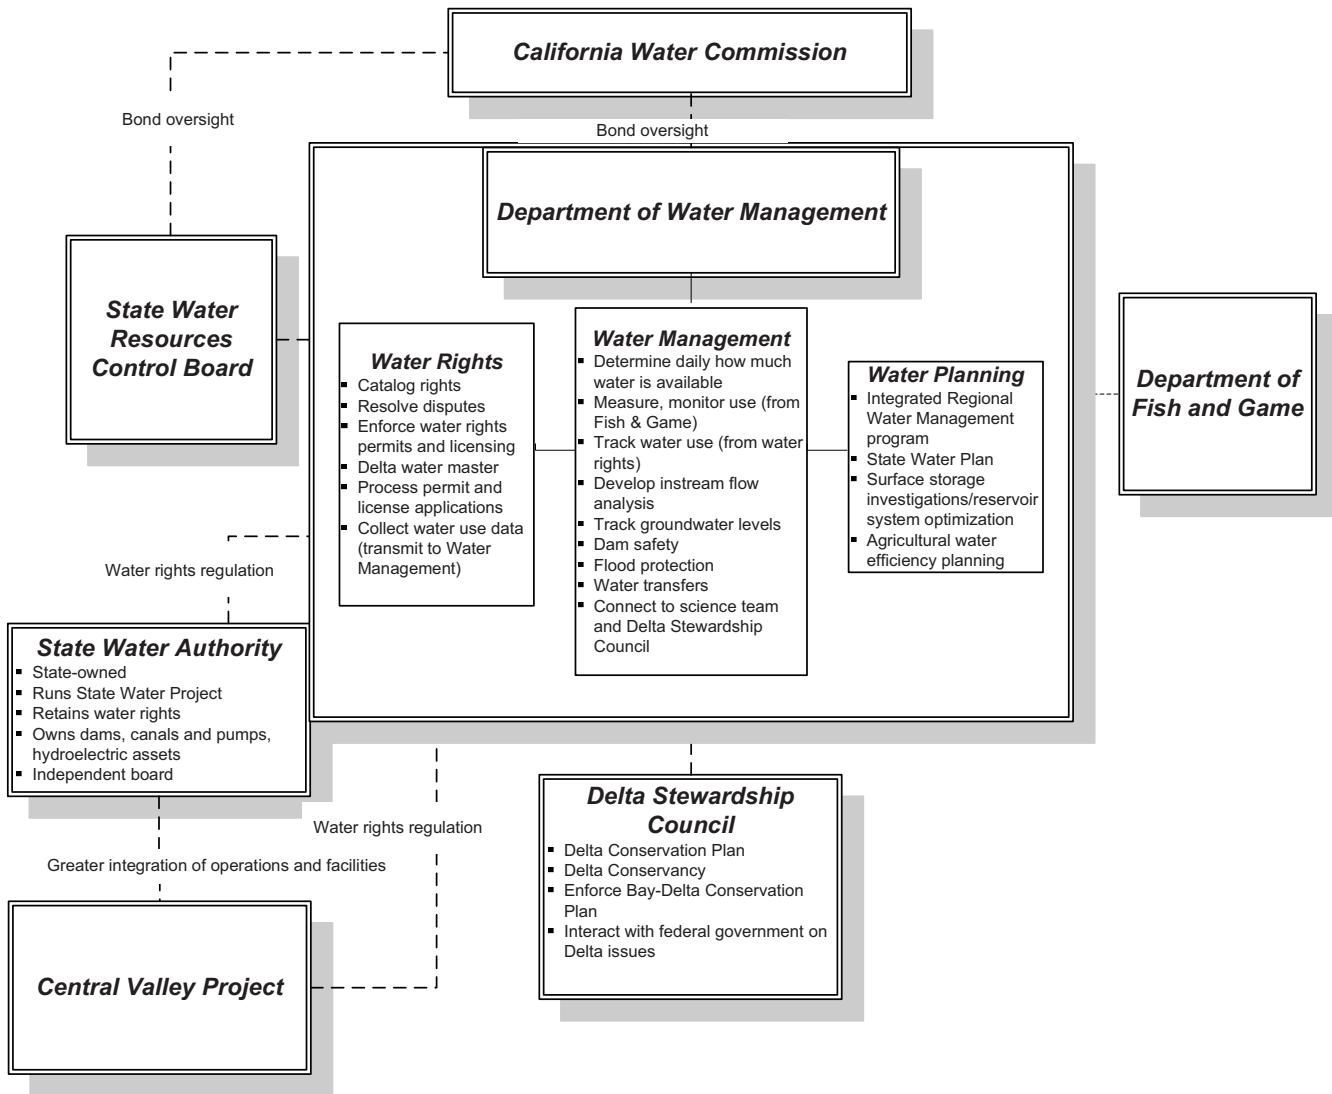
California Water Commission

Bond oversight

Bond oversight

Department of Water Management

State Water Resources Control Board

Water Rights
- Catalog rights
- Resolve disputes
- Enforce water rights permits and licensing
- Delta water master
- Process permit and license applications
- Collect water use data (transmit to Water Management)

Water Management
- Determine daily how much water is available
- Measure, monitor use (from Fish & Game)
- Track water use (from water rights)
- Develop instream flow analysis
- Track groundwater levels
- Dam safety
- Flood protection
- Water transfers
- Connect to science team and Delta Stewardship Council

Water Planning
- Integrated Regional Water Management program
- State Water Plan
- Surface storage investigations/reservoir system optimization
- Agricultural water efficiency planning

Department of Fish and Game

Water rights regulation

State Water Authority
- State-owned
- Runs State Water Project
- Retains water rights
- Owns dams, canals and pumps, hydroelectric assets
- Independent board

Water rights regulation

Greater integration of operations and facilities

Delta Stewardship Council
- Delta Conservation Plan
- Delta Conservancy
- Enforce Bay-Delta Conservation Plan
- Interact with federal government on Delta issues

Central Valley Project